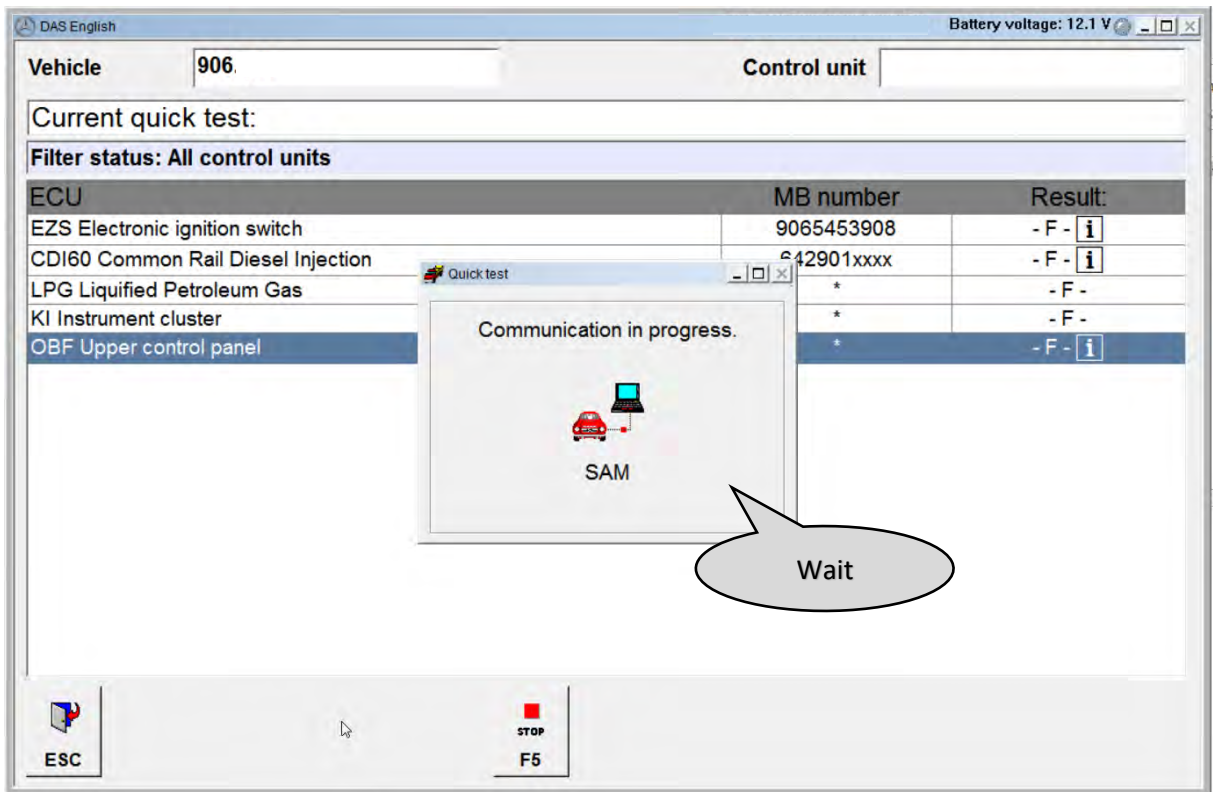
DAS English

Battery voltage: 12.1 V

Vehicle 906.

Control unit

Current quick test:

Filter status: All control units

| ECU | MB number | Result: |
|---|---|---|
| EZS Electronic ignition switch | 9065453908 | - F - i |
| CDI60 Common Rail Diesel Injection | 642901xxxx | - F - i |
| LPG Liquified Petroleum Gas | * | - F - |
| KI Instrument cluster | * | - F - |
| OBF Upper control panel | * | - F - i |

Quick test

Communication in progress.

SAM

Wait

ESC

STOP
F5